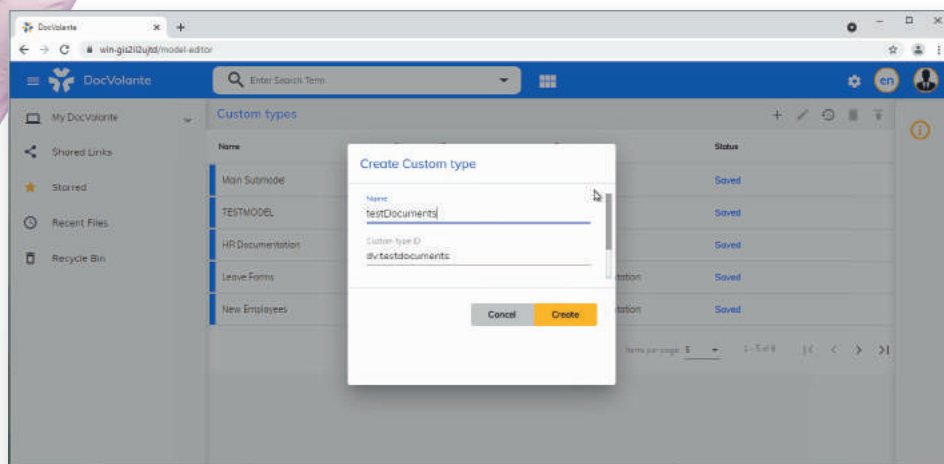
DocVolante ×  +

win-gis2l2ujtd/model-editor

DocVolante

Enter Search Term

en

My DocVolante

Shared Links

Starred

Recent Files

Recycle Bin

Custom types

Name

Status

Main Submodel

Saved

TESTMODEL

Saved

HR Documentation

Saved

Leave Forms

ntation

Saved

New Employees

ntation

Saved

Items per page: 5

1 - 5 of 6

Create Custom type

Name

testDocuments

Custom type ID

dv:testdocuments

Cancel

Create